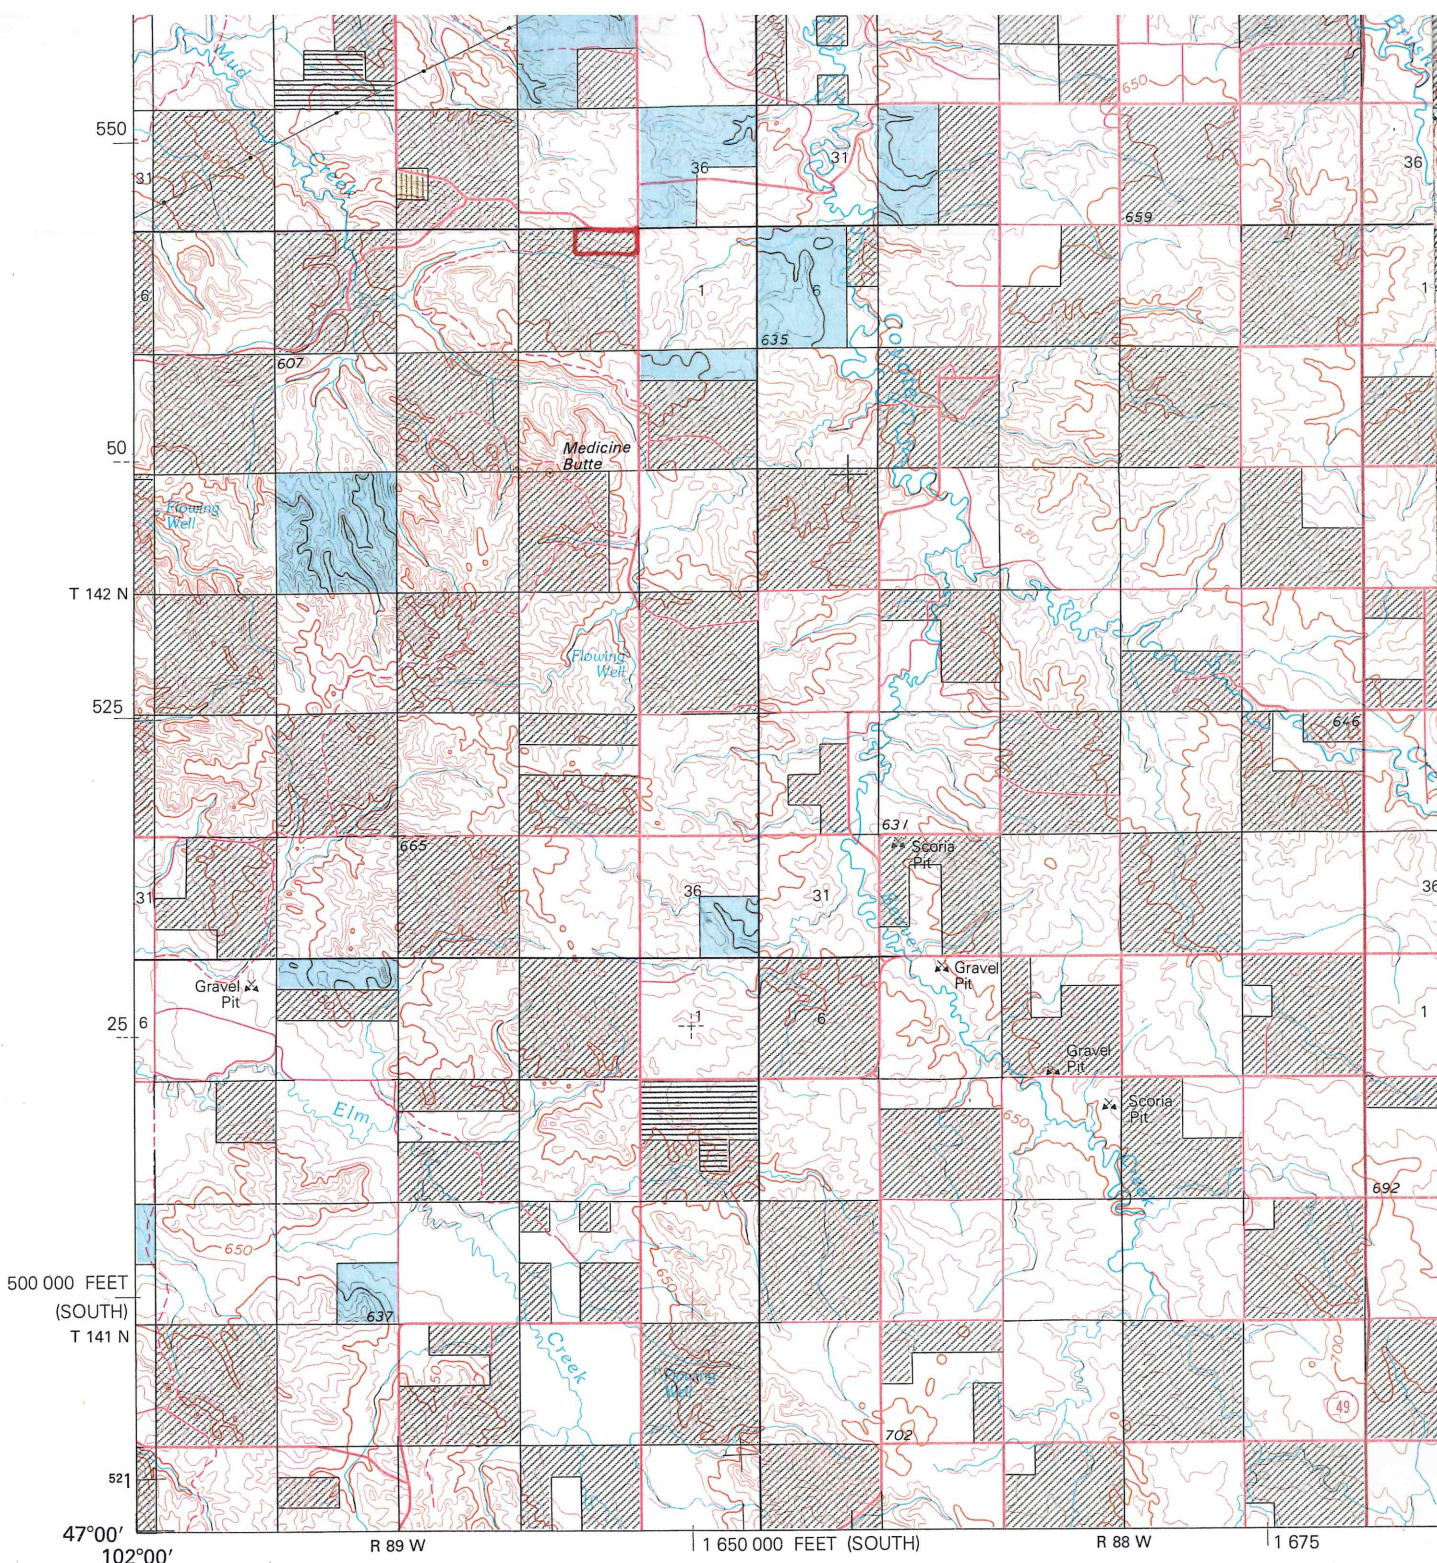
Mud
Creek
550
31
36
31
36
650
659
6
1
6
635
1
607
Medicine
Butte
50
Flowing
Well
620
T 142 N
Flowing
Well
525
646
665
631
Scoria
Pit
31
36
31
36
Gravel
Pit
Gravel
Pit
25
6
1
6
1
Gravel
Pit
Elm
Scoria
Pit
650
692
650
650
500 000 FEET
(SOUTH)
637
T 141 N
Creek
Flowing
Well
650
702
49
521
47°00′
102°00′
R 89 W
1 650 000 FEET (SOUTH)
R 88 W
1 675